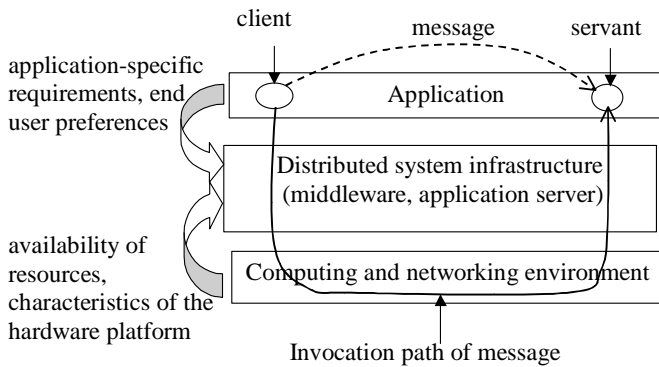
client

message

servant

application-specific requirements, end user preferences

Application

Distributed system infrastructure (middleware, application server)

availability of resources, characteristics of the hardware platform

Computing and networking environment

Invocation path of message